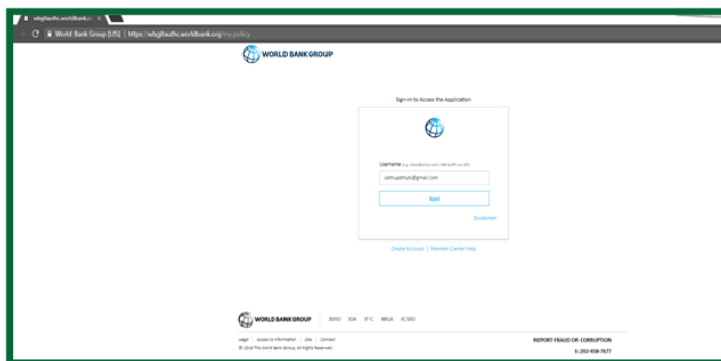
wbgitauthc.worldbank.o ×

World Bank Group [US] | https://wbgitauthc.worldbank.org/my.policy

WORLD BANK GROUP

Sign-in to Access the Application

Username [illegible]

sethupathyfu@gmail.com

Next

Disclaimer

Create Account | Member Center Help

WORLD BANK GROUP IBRD IDA IFC MIGA ICSID

Legal | Access to Information | Jobs | Contact

© 2016 The World Bank Group, All Rights Reserved.

REPORT FRAUD OR CORRUPTION

1-202-458-7677